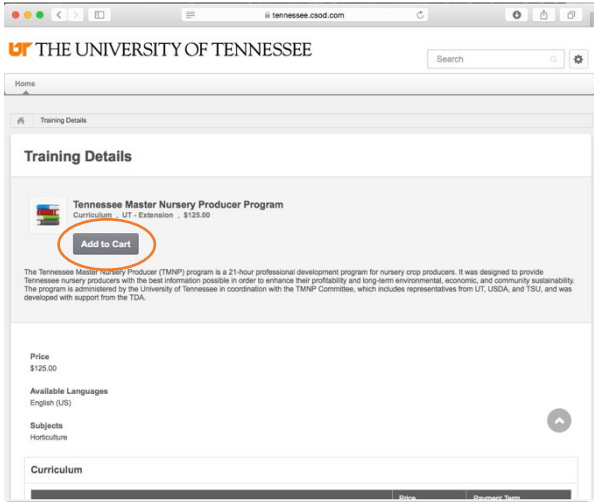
tennessee.csod.com

UT THE UNIVERSITY OF TENNESSEE

Search

Home

Training Details

Training Details

Tennessee Master Nursery Producer Program
Curriculum , UT - Extension , $125.00

Add to Cart

The Tennessee Master Nursery Producer (TMNP) program is a 21-hour professional development program for nursery crop producers. It was designed to provide Tennessee nursery producers with the best information possible in order to enhance their profitability and long-term environmental, economic, and community sustainability. The program is administered by the University of Tennessee in coordination with the TMNP Committee, which includes representatives from UT, USDA, and TSU, and was developed with support from the TDA.

Price
$125.00

Available Languages
English (US)

Subjects
Horticulture

Curriculum

Price Payment Term